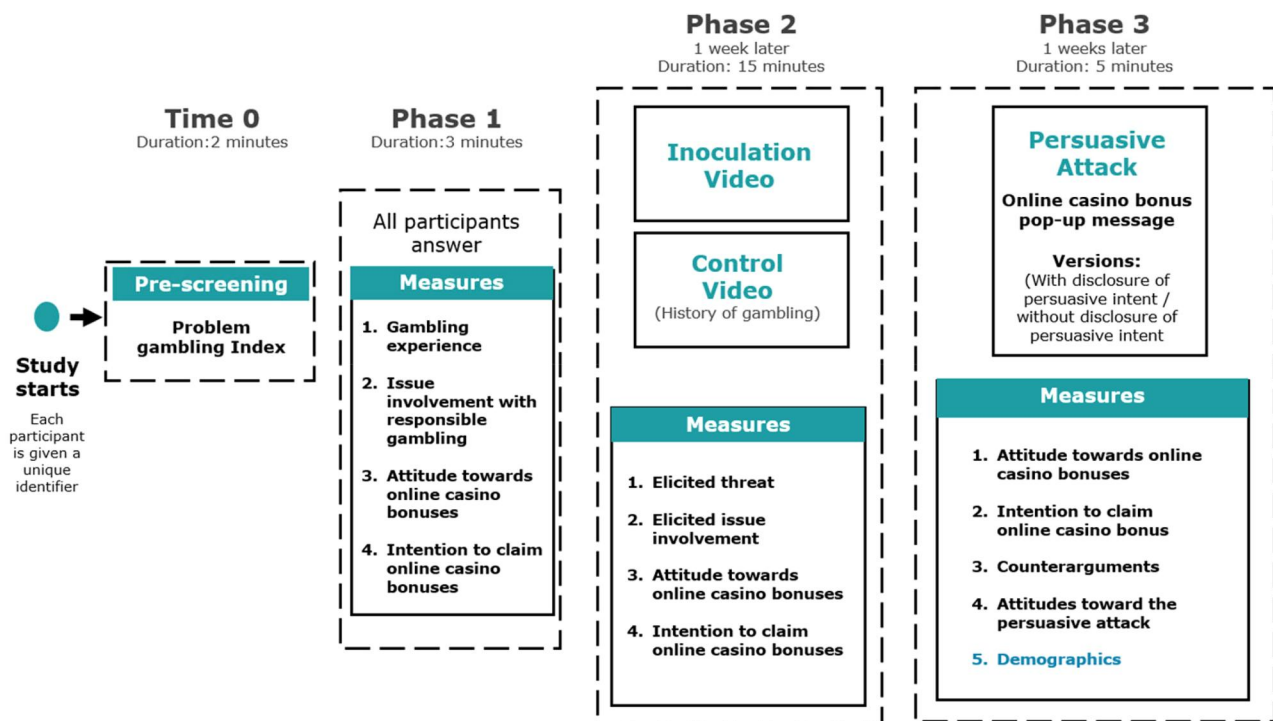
Study starts

Each participant is given a unique identifier

Time 0
Duration:2 minutes

Pre-screening

Problem gambling Index

Phase 1
Duration:3 minutes

All participants answer

Measures

1. Gambling experience
2. Issue involvement with responsible gambling
3. Attitude towards online casino bonuses
4. Intention to claim online casino bonuses

Phase 2
1 week later
Duration: 15 minutes

Inoculation Video

Control Video
(History of gambling)

Measures

1. Elicited threat
2. Elicited issue involvement
3. Attitude towards online casino bonuses
4. Intention to claim online casino bonuses

Phase 3
1 weeks later
Duration: 5 minutes

Persuasive Attack

Online casino bonus pop-up message

Versions:
(With disclosure of persuasive intent / without disclosure of persuasive intent

Measures

1. Attitude towards online casino bonuses
2. Intention to claim online casino bonus
3. Counterarguments
4. Attitudes toward the persuasive attack
5. Demographics